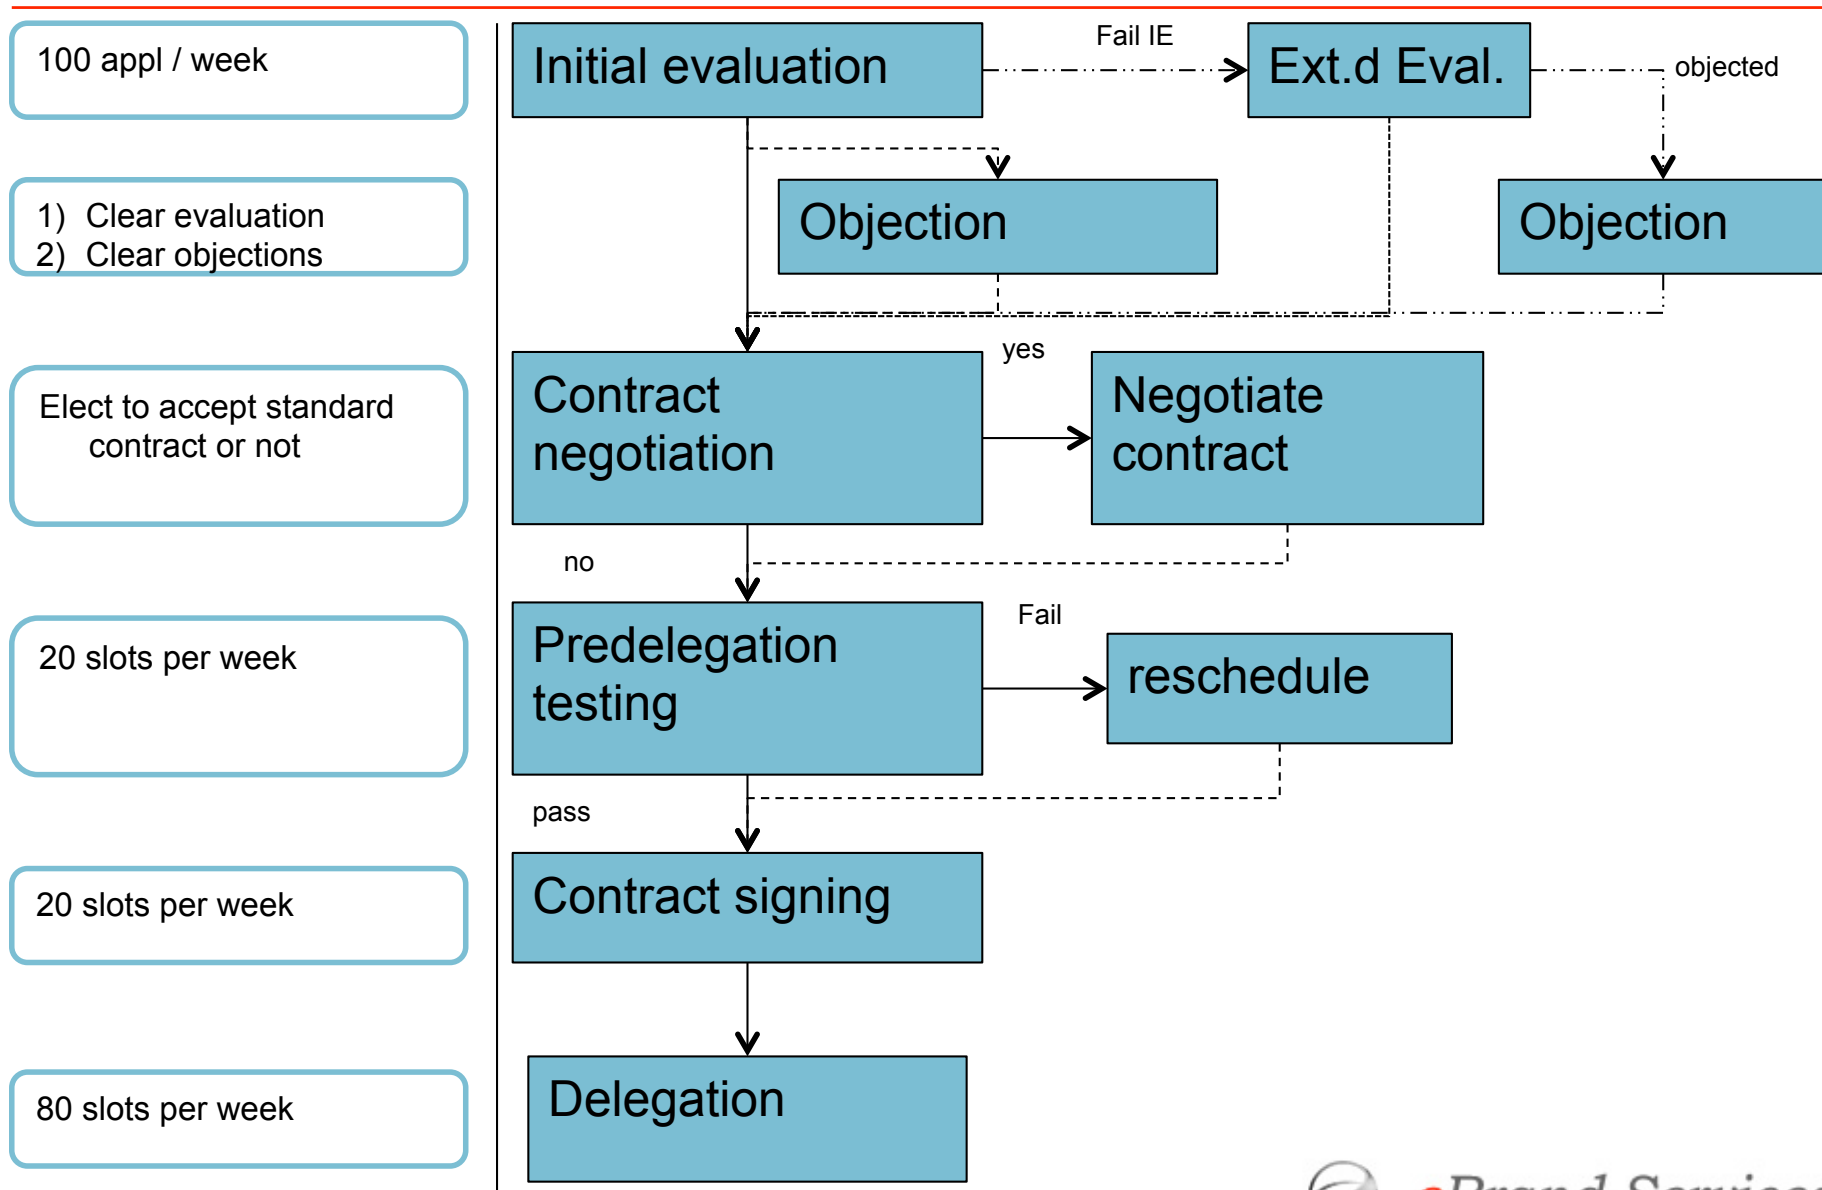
100 appl / week

1) Clear evaluation
2) Clear objections

Elect to accept standard contract or not

20 slots per week

20 slots per week

80 slots per week

Initial evaluation

Fail IE

Ext.d Eval.

objected

Objection

Objection

yes

Contract negotiation

Negotiate contract

no

Predelegation testing

Fail

reschedule

pass

Contract signing

Delegation

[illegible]